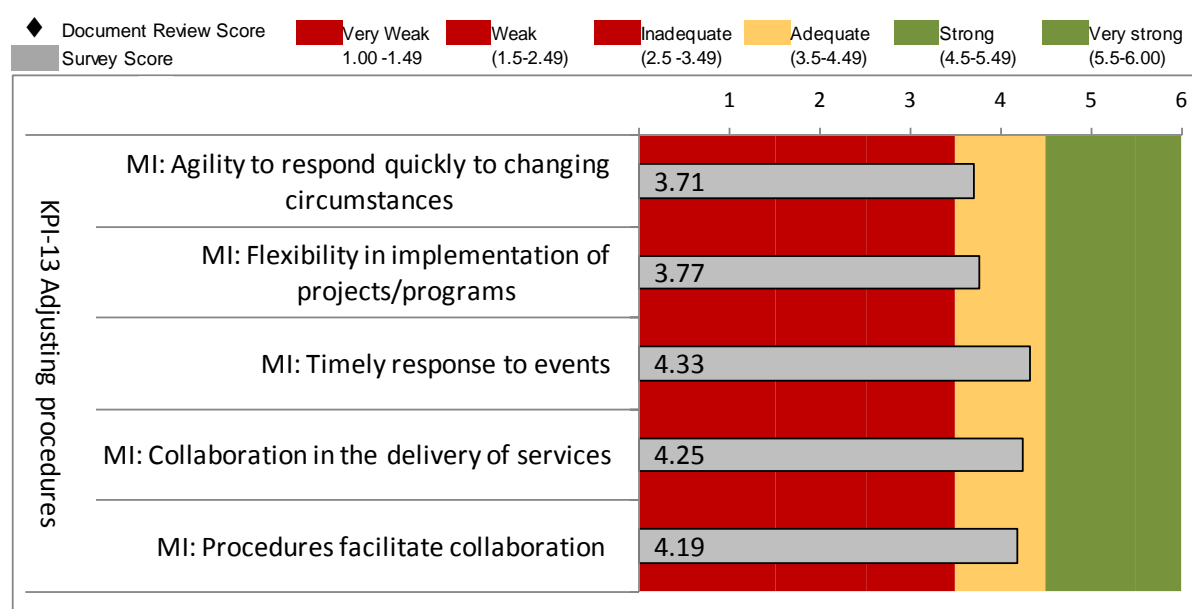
♦ Document Review Score
Survey Score

Very Weak 1.00 -1.49
Weak (1.5-2.49)
Inadequate (2.5 -3.49)
Adequate (3.5-4.49)
Strong (4.5-5.49)
Very strong (5.5-6.00)

1 2 3 4 5 6

KPI-13 Adjusting procedures

MI: Agility to respond quickly to changing circumstances 3.71

MI: Flexibility in implementation of projects/programs 3.77

MI: Timely response to events 4.33

MI: Collaboration in the delivery of services 4.25

MI: Procedures facilitate collaboration 4.19